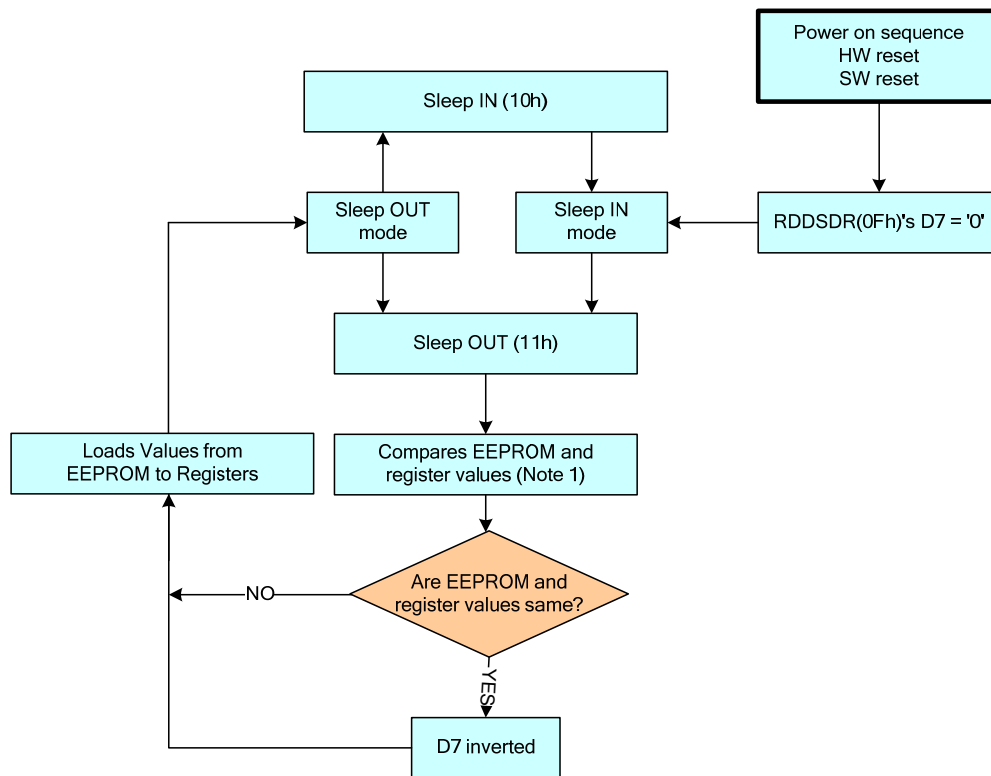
Power on sequence
HW reset
SW reset

Sleep IN (10h)

Sleep OUT mode

Sleep IN mode

RDDSDR(0Fh)'s D7 = '0'

Sleep OUT (11h)

Loads Values from EEPROM to Registers

Compares EEPROM and register values (Note 1)

NO

Are EEPROM and register values same?

YES

D7 inverted